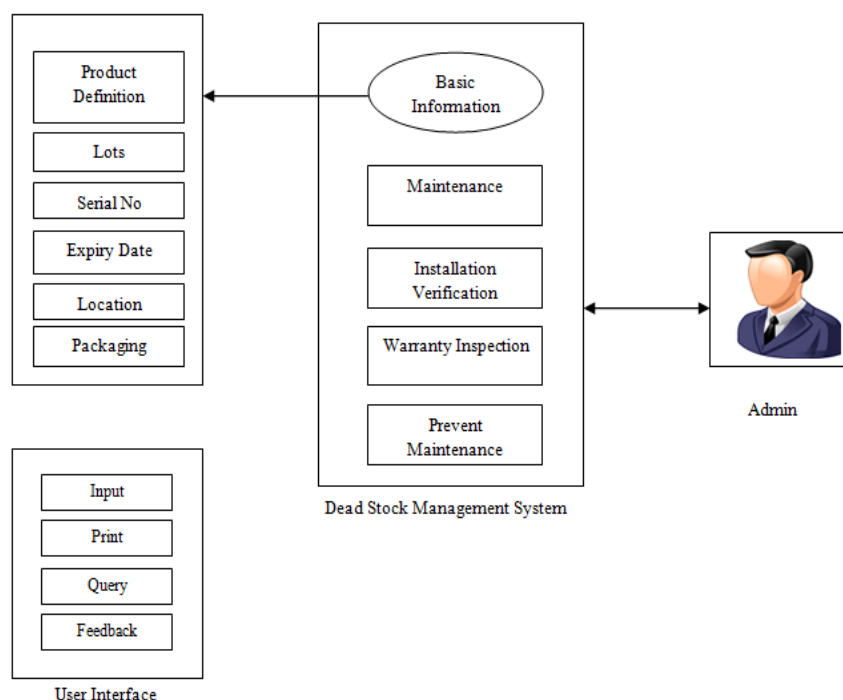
Product Definition

Lots

Serial No

Expiry Date

Location

Packaging

Basic Information

Maintenance

Installation Verification

Warranty Inspection

Prevent Maintenance

Dead Stock Management System

Admin

Input

Print

Query

Feedback

User Interface